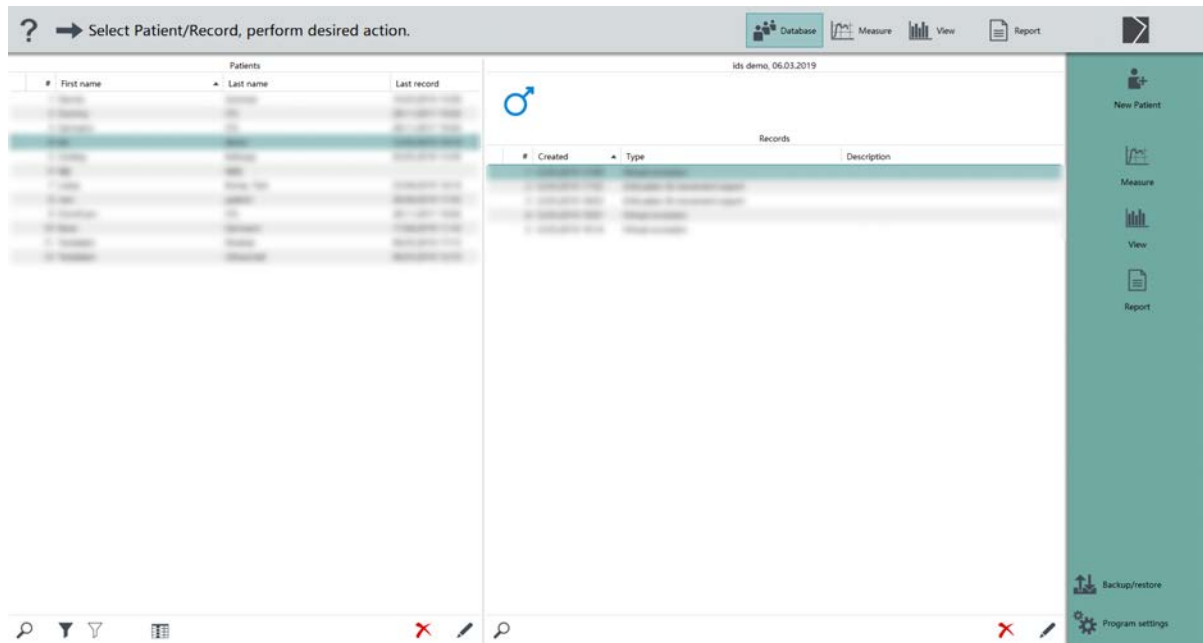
? Select Patient/Record, perform desired action.

Database Measure View Report

Patients

| # | First name | Last name | Last record |
|---|---|---|---|
| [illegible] | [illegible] | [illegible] | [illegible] |

ids demo, 06.03.2019

♂

Records

| # | Created | Type | Description |
|---|---|---|---|
| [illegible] | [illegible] | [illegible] | |

New Patient

Measure

View

Report

Backup/restore

Program settings